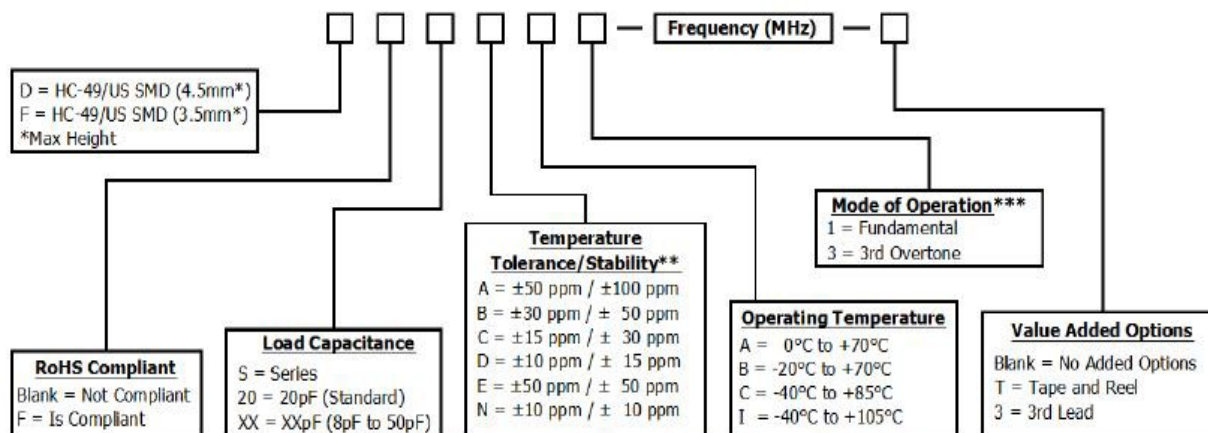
Frequency (MHz)

D = HC-49/US SMD (4.5mm*)
F = HC-49/US SMD (3.5mm*)
*Max Height

Mode of Operation***
1 = Fundamental
3 = 3rd Overtone

Temperature Tolerance/Stability**
A = ±50 ppm / ±100 ppm
B = ±30 ppm / ± 50 ppm
C = ±15 ppm / ± 30 ppm
D = ±10 ppm / ± 15 ppm
E = ±50 ppm / ± 50 ppm
N = ±10 ppm / ± 10 ppm

Operating Temperature
A = 0°C to +70°C
B = -20°C to +70°C
C = -40°C to +85°C
I = -40°C to +105°C

Value Added Options
Blank = No Added Options
T = Tape and Reel
3 = 3rd Lead

RoHS Compliant
Blank = Not Compliant
F = Is Compliant

Load Capacitance
S = Series
20 = 20pF (Standard)
XX = XXpF (8pF to 50pF)